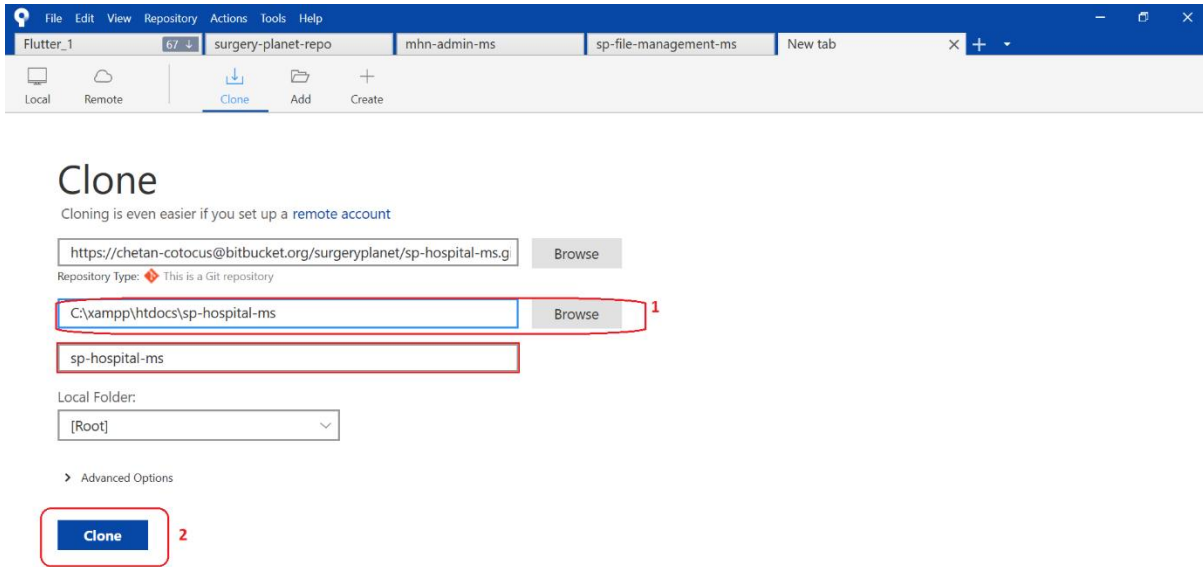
File Edit View Repository Actions Tools Help

Flutter_1 67 ↓ surgery-planet-repo mhn-admin-ms sp-file-management-ms New tab × +

Local Remote Clone Add Create

Clone

Cloning is even easier if you set up a remote account

https://chetan-cotocus@bitbucket.org/surgeryplanet/sp-hospital-ms.g Browse

Repository Type: This is a Git repository

C:\xampp\htdocs\sp-hospital-ms Browse 1

sp-hospital-ms

Local Folder:

[Root]

> Advanced Options

Clone 2